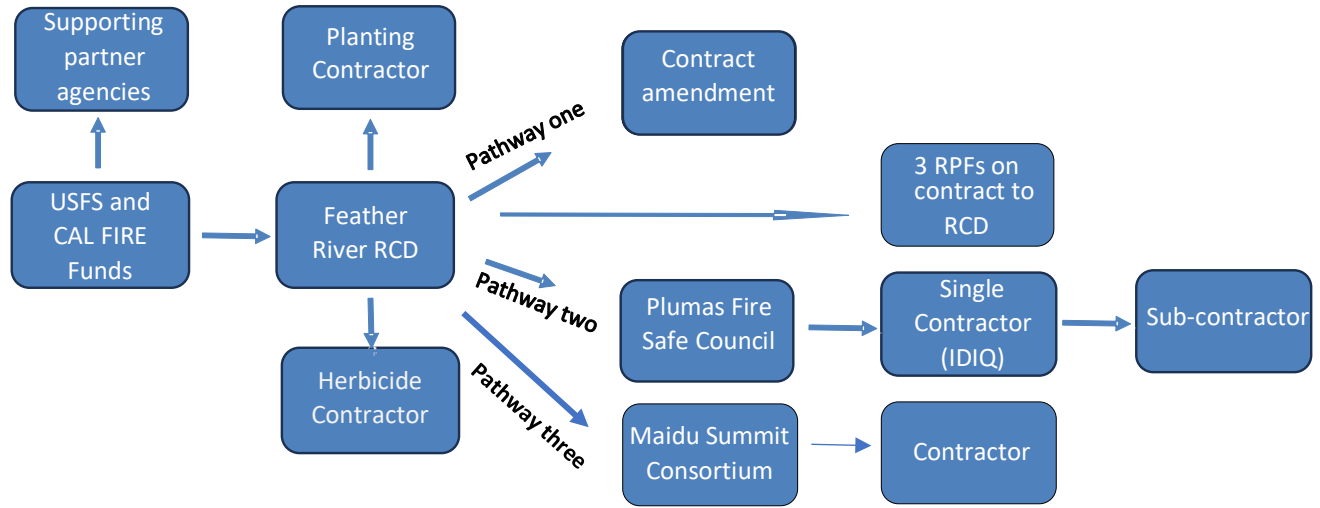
Supporting partner agencies

Planting Contractor

Contract amendment

Pathway one

3 RPFs on contract to RCD

USFS and CAL FIRE Funds

Feather River RCD

Pathway two

Plumas Fire Safe Council

Single Contractor (IDIQ)

Sub-contractor

Herbicide Contractor

Pathway three

Maidu Summit Consortium

Contractor